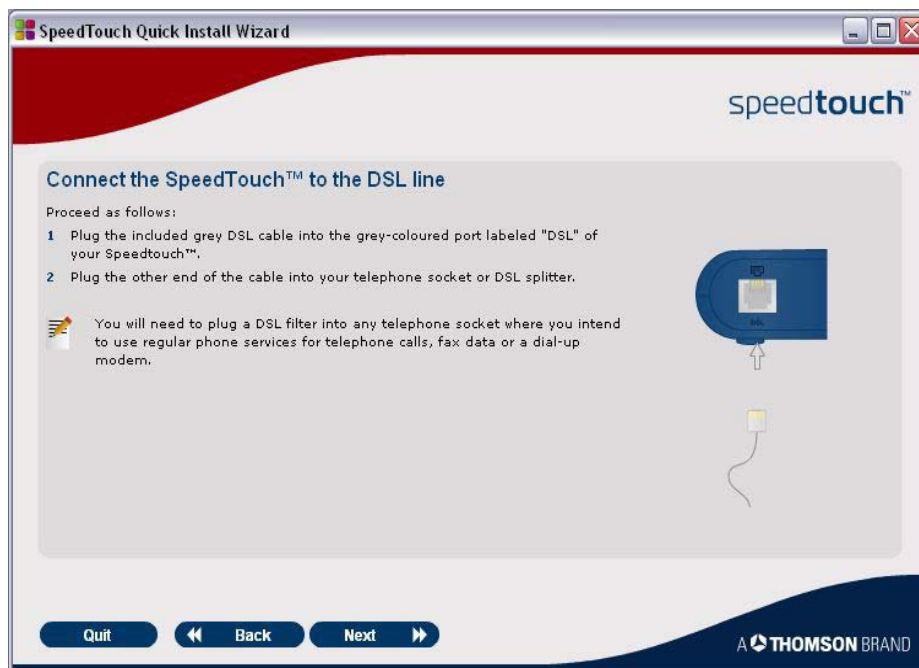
SpeedTouch Quick Install Wizard

speedtouch™

Connect the SpeedTouch™ to the DSL line

Proceed as follows:

1 Plug the included grey DSL cable into the grey-coloured port labeled "DSL" of your Speedtouch™.

2 Plug the other end of the cable into your telephone socket or DSL splitter.

You will need to plug a DSL filter into any telephone socket where you intend to use regular phone services for telephone calls, fax data or a dial-up modem.

DSL

Quit

Back

Next

A THOMSON BRAND